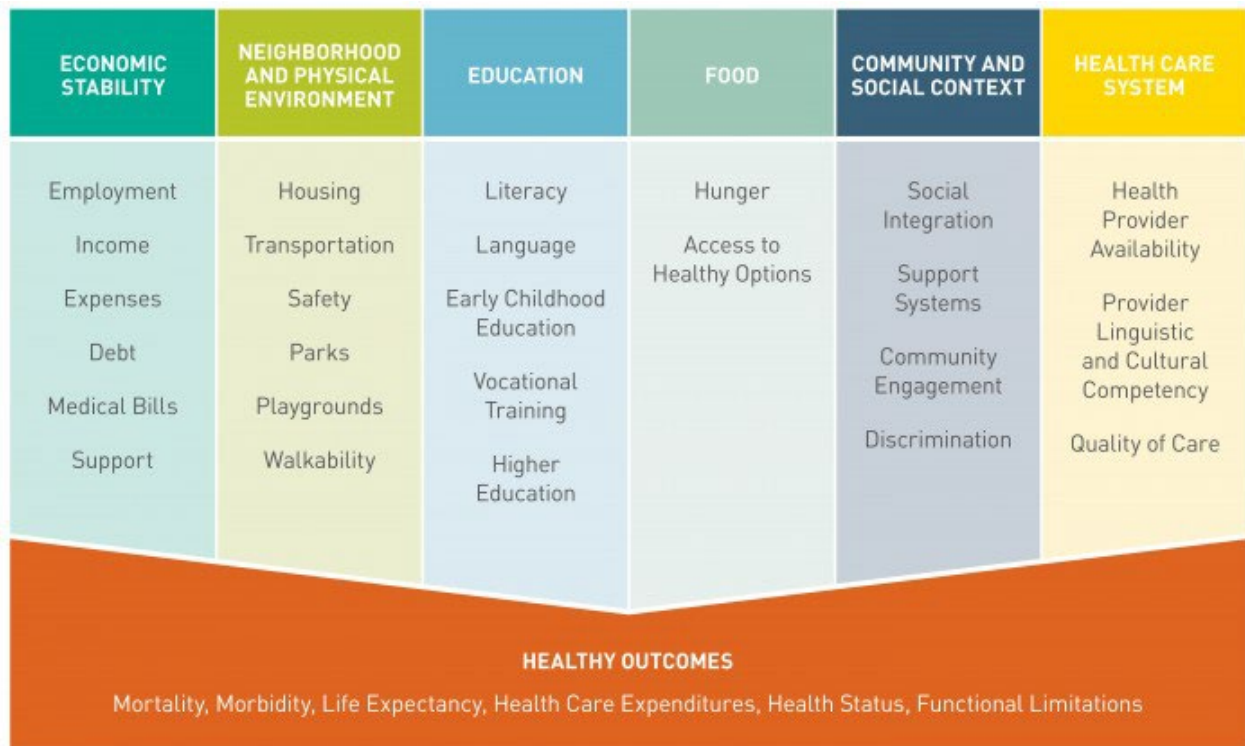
| ECONOMIC STABILITY | NEIGHBORHOOD AND PHYSICAL ENVIRONMENT | EDUCATION | FOOD | COMMUNITY AND SOCIAL CONTEXT | HEALTH CARE SYSTEM |
|---|---|---|---|---|---|
| Employment<br>Income<br>Expenses<br>Debt<br>Medical Bills<br>Support | Housing<br>Transportation<br>Safety<br>Parks<br>Playgrounds<br>Walkability | Literacy<br>Language<br>Early Childhood Education<br>Vocational Training<br>Higher Education | Hunger<br>Access to Healthy Options | Social Integration<br>Support Systems<br>Community Engagement<br>Discrimination | Health Provider Availability<br>Provider Linguistic and Cultural Competency<br>Quality of Care |

HEALTHY OUTCOMES

Mortality, Morbidity, Life Expectancy, Health Care Expenditures, Health Status, Functional Limitations